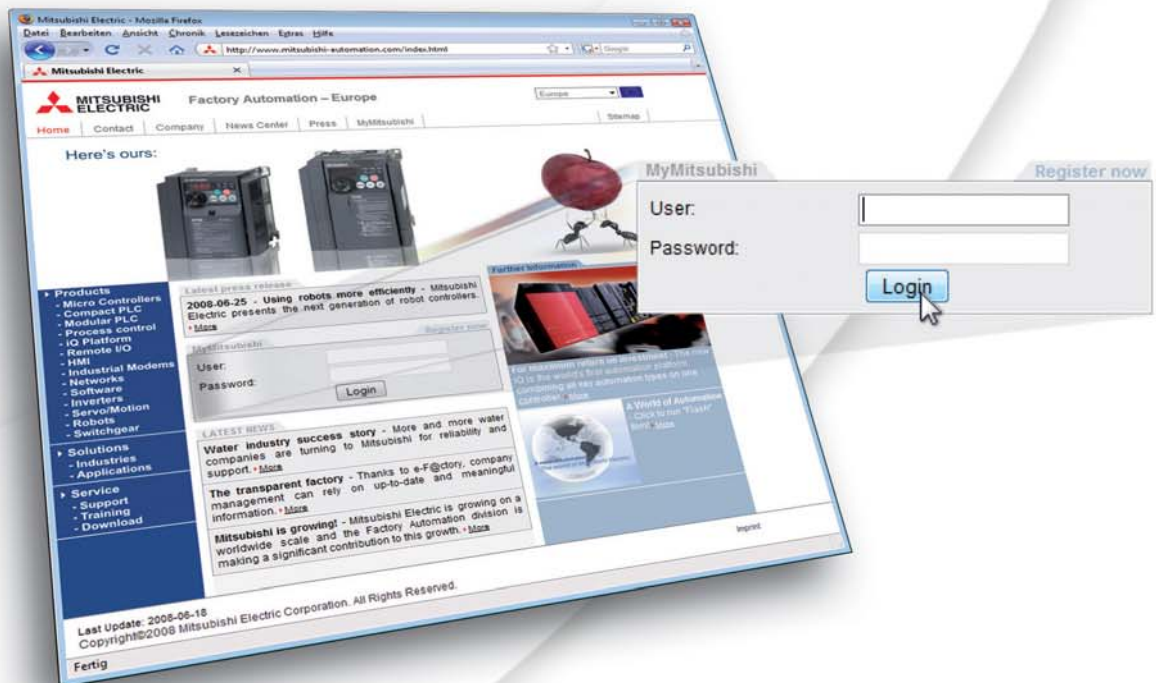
Mitsubishi Electric - Mozilla Firefox

Datei Bearbeiten Ansicht Chronik Lesezeichen Extras Hilfe

http://www.mitsubishi-automation.com/index.html

Google

Mitsubishi Electric

MITSUBISHI ELECTRIC

Factory Automation – Europe

Europe

Home | Contact | Company | News Center | Press | MyMitsubishi

Sitemap

Here's ours:

Products
- Micro Controllers
- Compact PLC
- Modular PLC
- Process control
- iQ Platform
- Remote I/O
- HMI
- Industrial Modems
- Networks
- Software
- Inverters
- Servo/Motion
- Robots
- Switchgear

Solutions
- Industries
- Applications

Service
- Support
- Training
- Download

Latest press release

2008-06-25 - Using robots more efficiently - Mitsubishi Electric presents the next generation of robot controllers. • More

MyMitsubishi

Register now

User:

Password:

Login

LATEST NEWS

Water industry success story - More and more water companies are turning to Mitsubishi for reliability and support. • More

The transparent factory - Thanks to e-F@ctory, company management can rely on up-to-date and meaningful information. • More

Mitsubishi is growing! - Mitsubishi Electric is growing on a worldwide scale and the Factory Automation division is making a significant contribution to this growth. • More

Further Information

For maximum return on investment - The new iQ is the world's first automation platform combining all key automation types on one controller. • More

A World of Automation - Click to run "Flash" film. • More

Imprint

Last Update: 2008-06-18

Copyright©2008 Mitsubishi Electric Corporation. All Rights Reserved.

Fertig

MyMitsubishi

Register now

User:

Password:

Login